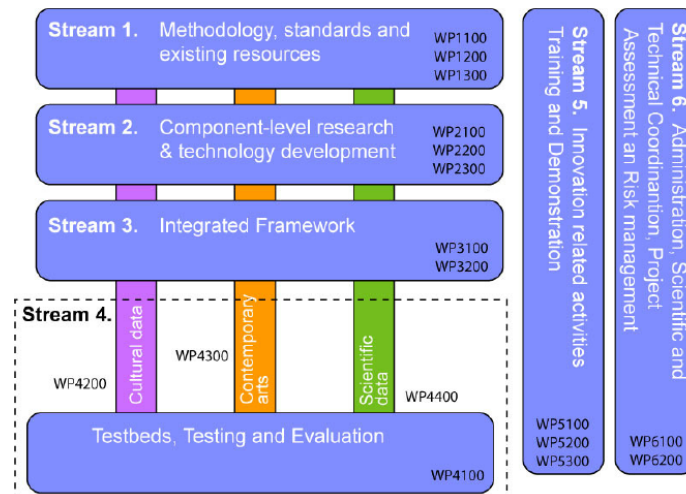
Stream 1. Methodology, standards and existing resources
WP1100
WP1200
WP1300

Stream 2. Component-level research & technology development
WP2100
WP2200
WP2300

Stream 3. Integrated Framework
WP3100
WP3200

Stream 4.
WP4200
Cultural data
WP4300
Contemporary arts
Scientific data
WP4400

Testbeds, Testing and Evaluation
WP4100

Stream 5. Innovation related activities Training and Demonstration
WP5100
WP5200
WP5300

Stream 6. Administration, Scientific and Technical Coordination, Project Assessment an Risk management
WP6100
WP6200